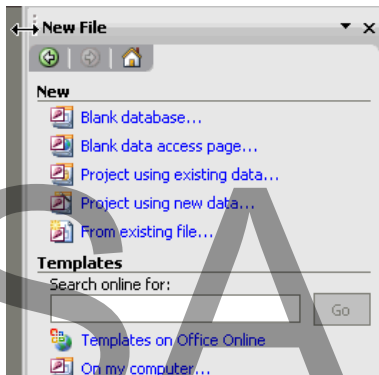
New File

New

Blank database...

Blank data access page...

Project using existing data...

Project using new data...

From existing file...

Templates

Search online for:

Go

Templates on Office Online

On my computer...